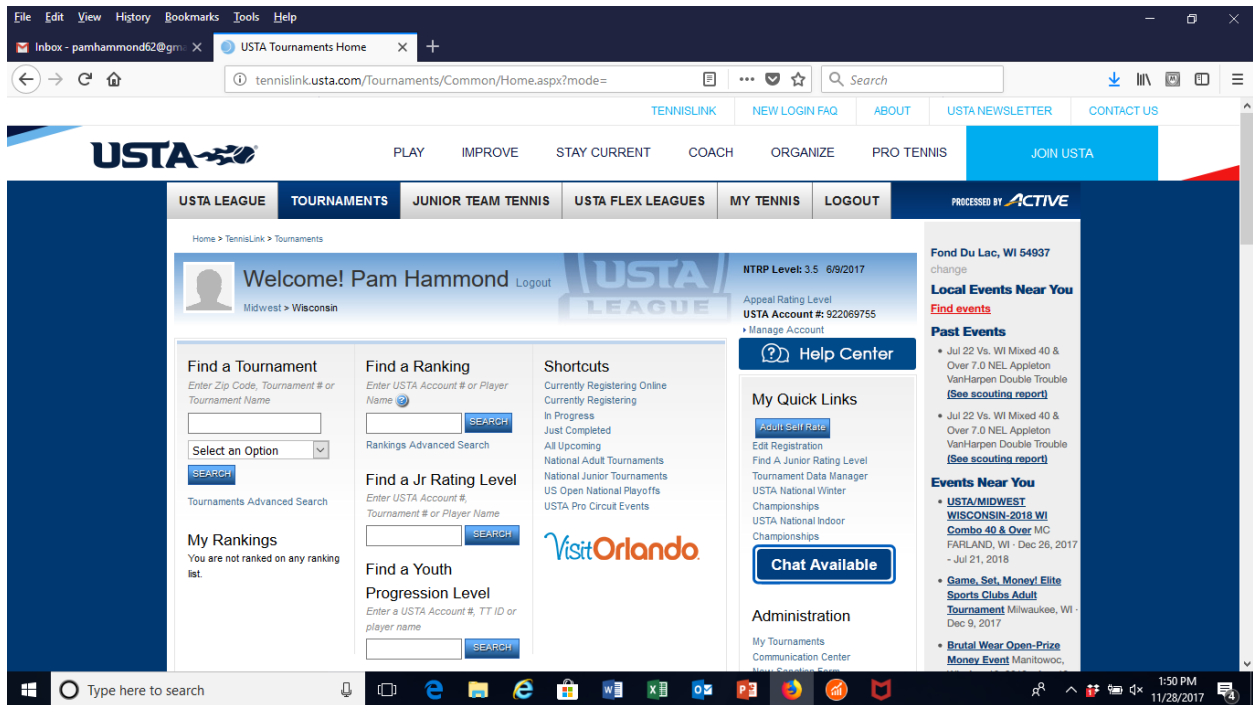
File Edit View History Bookmarks Tools Help

Inbox - pamhammond62@gm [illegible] ×
USTA Tournaments Home ×

tennislink.usta.com/Tournaments/Common/Home.aspx?mode=

Search

TENNISLINK NEW LOGIN FAQ ABOUT USTA NEWSLETTER CONTACT US

USTA

PLAY IMPROVE STAY CURRENT COACH ORGANIZE PRO TENNIS JOIN USTA

USTA LEAGUE TOURNAMENTS JUNIOR TEAM TENNIS USTA FLEX LEAGUES MY TENNIS LOGOUT

PROCESSED BY ACTIVE

Home > TennisLink > Tournaments

Welcome! Pam Hammond Logout
Midwest > Wisconsin

NTRP Level: 3.5 6/9/2017
Appeal Rating Level
USTA Account #: 922069755
Manage Account

Find a Tournament
Enter Zip Code, Tournament # or Tournament Name
Select an Option
SEARCH
Tournaments Advanced Search

My Rankings
You are not ranked on any ranking list.

Find a Ranking
Enter USTA Account # or Player Name
SEARCH
Rankings Advanced Search

Find a Jr Rating Level
Enter USTA Account #, Tournament # or Player Name
SEARCH

Find a Youth Progression Level
Enter a USTA Account #, TT ID or player name
SEARCH

Shortcuts
Currently Registering Online
Currently Registering
In Progress
Just Completed
All Upcoming
National Adult Tournaments
National Junior Tournaments
US Open National Playoffs
USTA Pro Circuit Events

VisitOrlando

Help Center

My Quick Links
Adult Self Rate
Edit Registration
Find A Junior Rating Level
Tournament Data Manager
USTA National Winter Championships
USTA National Indoor Championships

Chat Available

Administration
My Tournaments
Communication Center

Fond Du Lac, WI 54937
change
Local Events Near You
Find events
Past Events
Jul 22 Vs. WI Mixed 40 & Over 7.0 NEL Appleton VanHarpen Double Trouble (See scouting report)
Jul 22 Vs. WI Mixed 40 & Over 7.0 NEL Appleton VanHarpen Double Trouble (See scouting report)
Events Near You
USTA/MIDWEST WISCONSIN-2018 WI Combo 40 & Over MC FARLAND, WI · Dec 26, 2017 - Jul 21, 2018
Game, Set, Money! Elite Sports Clubs Adult Tournament Milwaukee, WI · Dec 9, 2017
Brutal Wear Open-Prize Money Event Manitowoc,

Type here to search

1:50 PM
11/28/2017